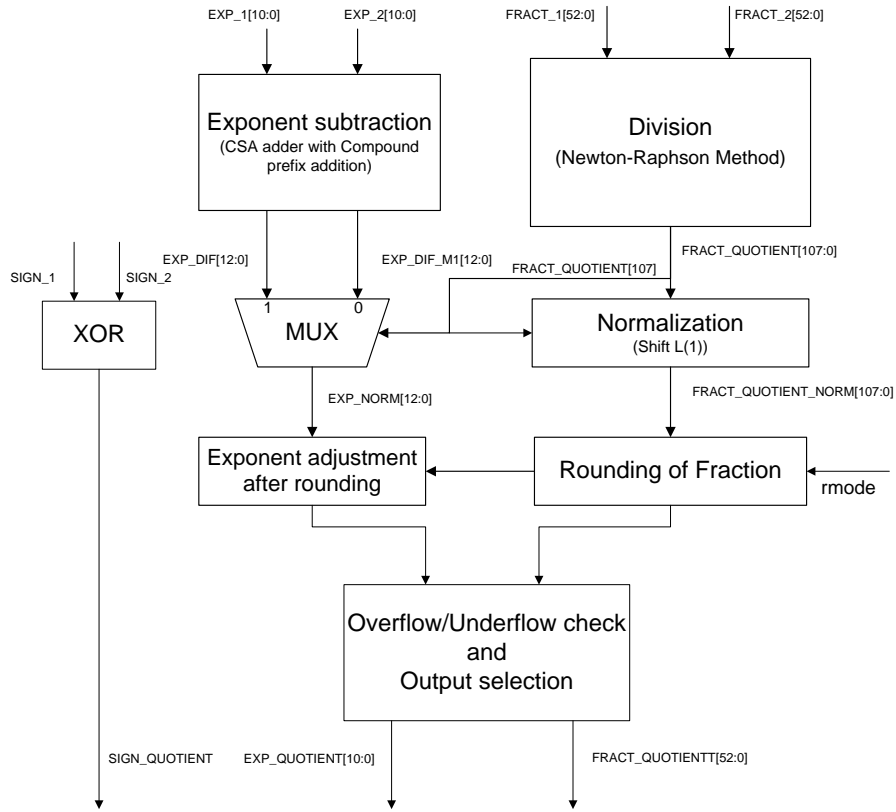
EXP_1[10:0]
EXP_2[10:0]
FRACT_1[52:0]
FRACT_2[52:0]

Exponent subtraction
(CSA adder with Compound prefix addition)

Division
(Newton-Raphson Method)

SIGN_1
SIGN_2
EXP_DIF[12:0]
EXP_DIF_M1[12:0]
FRACT_QUOTIENT[107:0]
FRACT_QUOTIENT[107]

XOR

1
0
MUX

Normalization
(Shift L(1))

EXP_NORM[12:0]
FRACT_QUOTIENT_NORM[107:0]

Exponent adjustment after rounding

Rounding of Fraction

rmode

Overflow/Underflow check
and
Output selection

SIGN_QUOTIENT
EXP_QUOTIENT[10:0]
FRACT_QUOTIENTT[52:0]